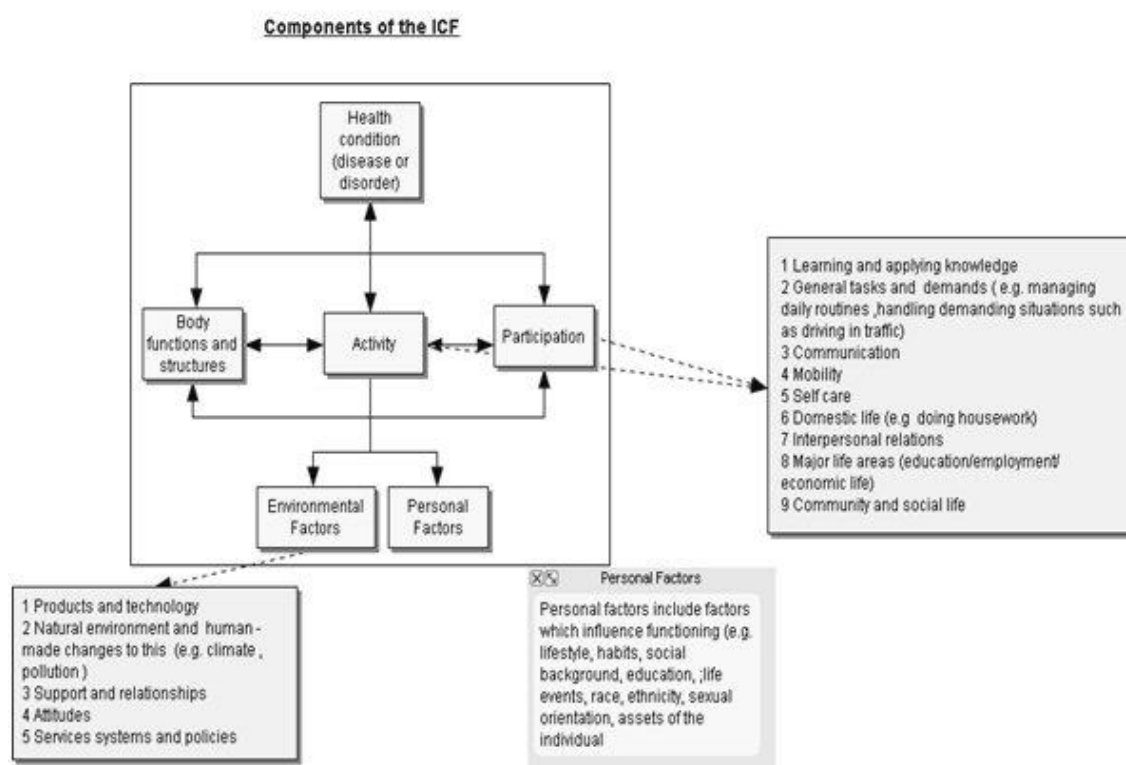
Components of the ICF

Health condition (disease or disorder)

Body functions and structures

Activity

Participation

Environmental Factors

Personal Factors

1 Learning and applying knowledge
2 General tasks and demands ( e.g. managing daily routines ,handling demanding situations such as driving in traffic)
3 Communication
4 Mobility
5 Self care
6 Domestic life (e.g doing housework)
7 Interpersonal relations
8 Major life areas (education/employment/ economic life)
9 Community and social life

1 Products and technology
2 Natural environment and human - made changes to this (e.g. climate , pollution )
3 Support and relationships
4 Attitudes
5 Services systems and policies

Personal Factors

Personal factors include factors which influence functioning (e.g. lifestyle, habits, social background, education, ;life events, race, ethnicity, sexual orientation, assets of the individual